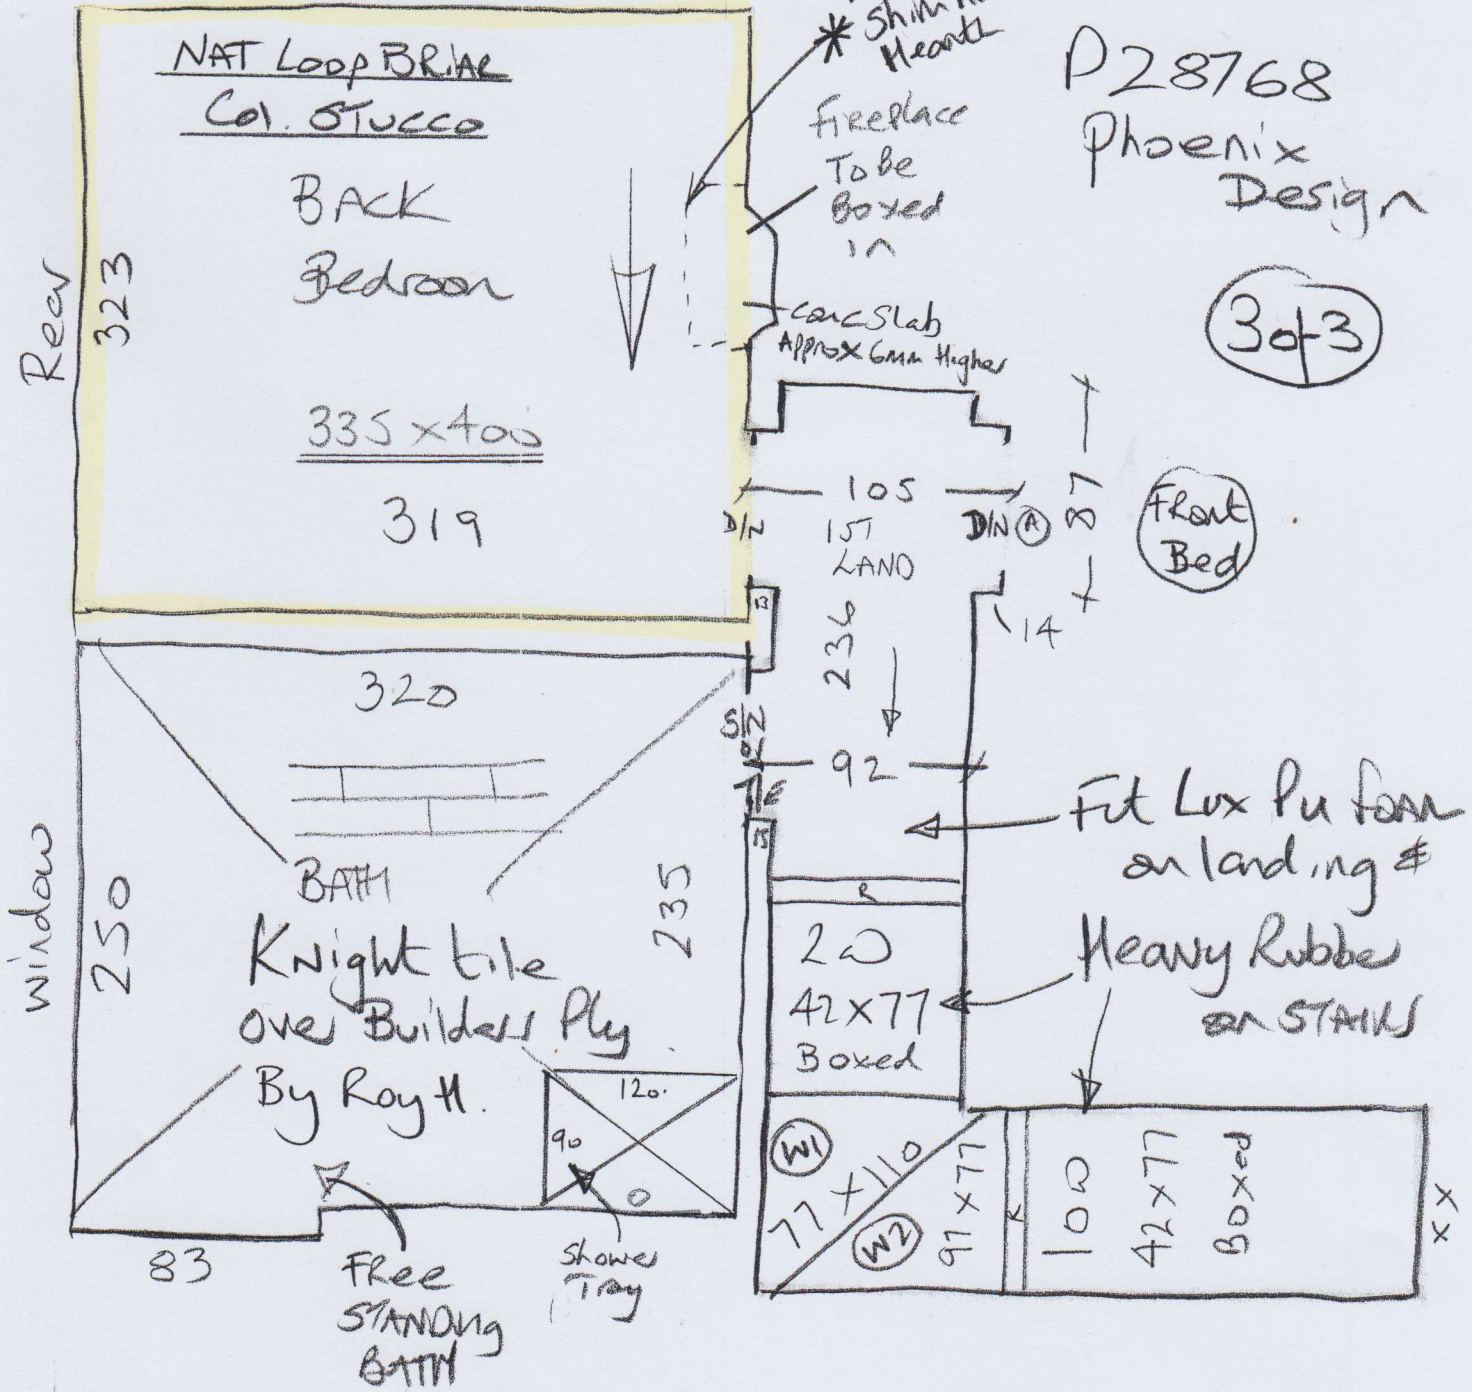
NAT Loop BRiAR
Col. STucco
BACK
Bedroom
335 x 400
319
323
Rear
* Shim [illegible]
Hearth
Fireplace
To be
Boxed
in
Conc Slab
Approx 6mm Higher
P28768
Phoenix
Design
3of3
105
D/N
1ST
LAND
D/N Ⓐ
87
Front
Bed
14
236
13
320
S/N
92
Fit Lux Pu foam
on landing &
Heavy Rubber
on STAIRS
15
BATH
Knight tile
over Builders Ply
By Roy H.
window
250
235
20
42x77
Boxed
120
90
W1
77 x 110
W2
91 x 77
10
42x77
Boxed
xx
83
FREE
STANDING
BATH
Shower
Tray